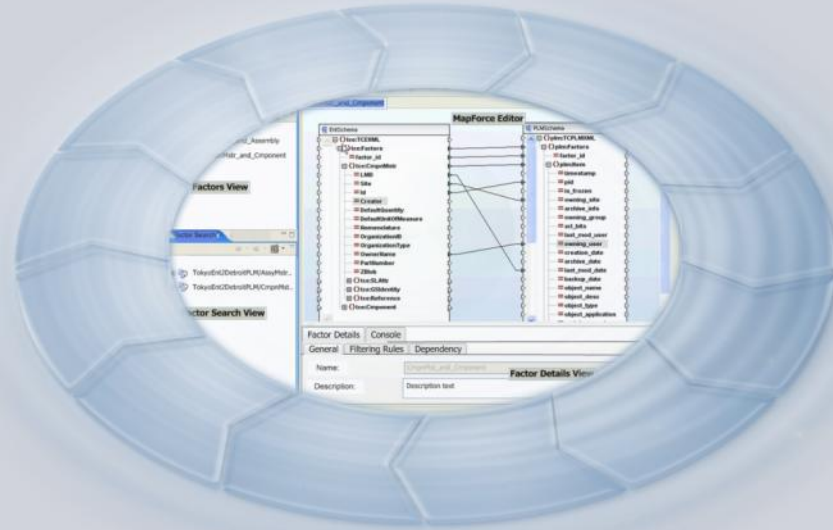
MapForce Editor

_Assembly

Hdr_and_Cmponent

Factors View

EntSchema

tcxcTCXML

tcxcFactors

factor_id

tcxcCmpntHdr

LMD

Site

id

Creator

DefaultQuantity

DefaultUnitOfMeasure

Nomenclature

OrganizationID

OrganizationType

OwnerName

PartNumber

ZBlob

tcxcSLAttr

tcxcGSIdentity

tcxcReference

tcxcCmpnent

PLMSchema

plmTCPLMXML

plmFactors

factor_id

plmItem

timestamp

pid

is_frozen

owning_site

archive_info

owning_group

acl_bits

last_mod_user

owning_user

creation_date

archive_date

last_mod_date

backup_date

object_name

object_desc

object_type

object_application

Factor Search

TokyoEnt2DetroitPLM/AssyHdr...

TokyoEnt2DetroitPLM/CmpntHdr...

Factor Search View

Factor Details

Console

General

Filtering Rules

Dependency

Name:

CmpntHdr_and_Cmponent

Description:

Description text

Factor Details View